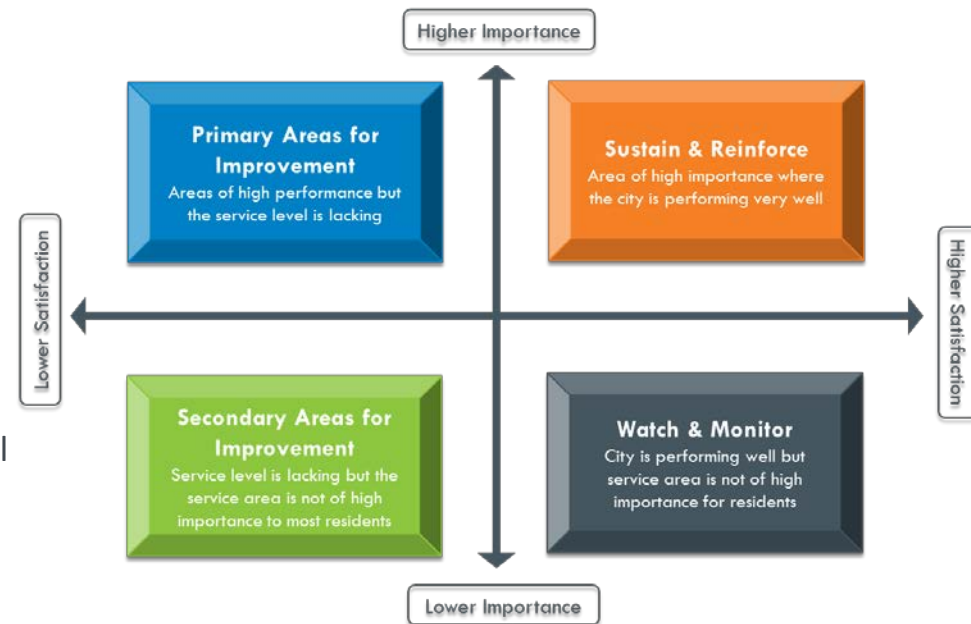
Higher Importance

Primary Areas for Improvement
Areas of high performance but the service level is lacking

Sustain & Reinforce
Area of high importance where the city is performing very well

Lower Satisfaction

Higher Satisfaction

Secondary Areas for Improvement
Service level is lacking but the service area is not of high importance to most residents

Watch & Monitor
City is performing well but service area is not of high importance for residents

Lower Importance